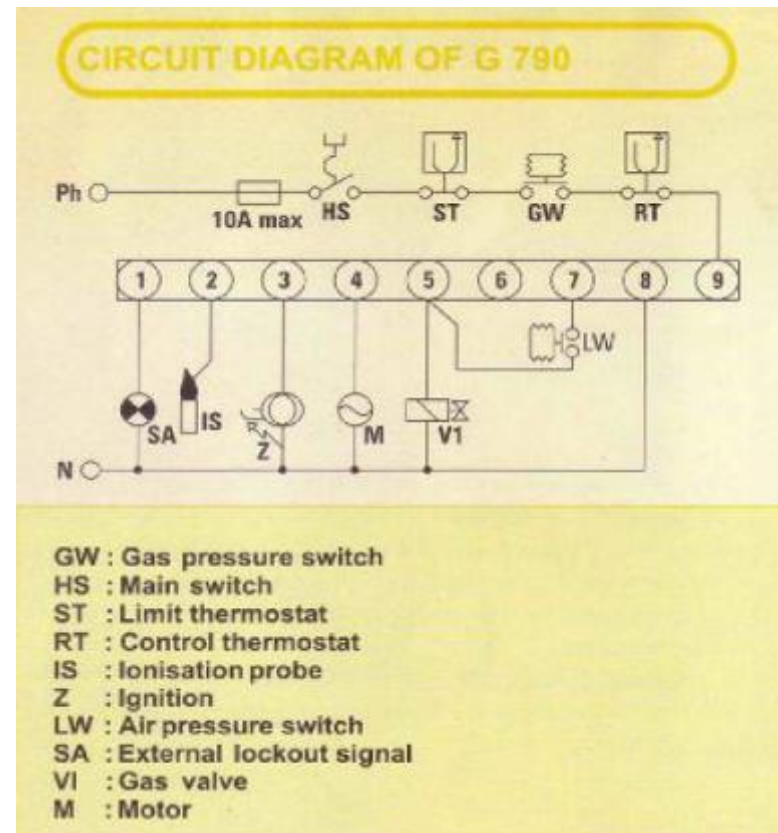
CIRCUIT DIAGRAM OF G 790

Ph
10A max
HS
ST
GW
RT
1
2
3
4
5
6
7
8
9
LW
SA
IS
Z
M
V1
N

GW : Gas pressure switch
HS : Main switch
ST : Limit thermostat
RT : Control thermostat
IS : Ionisation probe
Z : Ignition
LW : Air pressure switch
SA : External lockout signal
VI : Gas valve
M : Motor